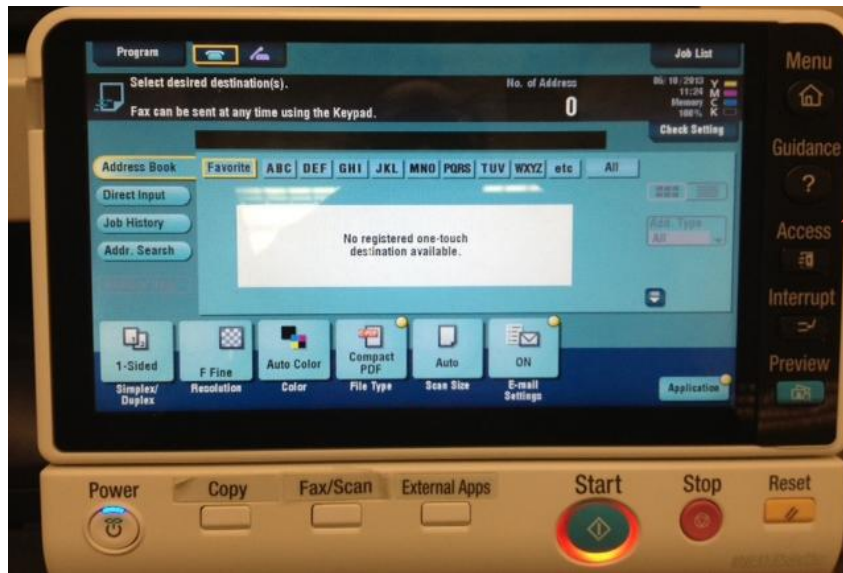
Program

Job List

Select desired destination(s).

Fax can be sent at any time using the Keypad.

No. of Address

0

05/18/2013 11:26 Memory 100%

Y M C K

Check Setting

Menu

Address Book

Favorite

ABC

DEF

GHI

JKL

MNO

PQRS

TUV

WXYZ

etc

All

Guidance

Direct Input

Job History

Addr. Search

No registered one-touch destination available.

Addr. Type All

Access

Interrupt

1-Sided

Simplex/ Duplex

F Fine

Resolution

Auto Color

Color

Compact PDF

File Type

Auto

Scan Size

ON

E-mail Settings

Application

Preview

Power

Copy

Fax/Scan

External Apps

Start

Stop

Reset